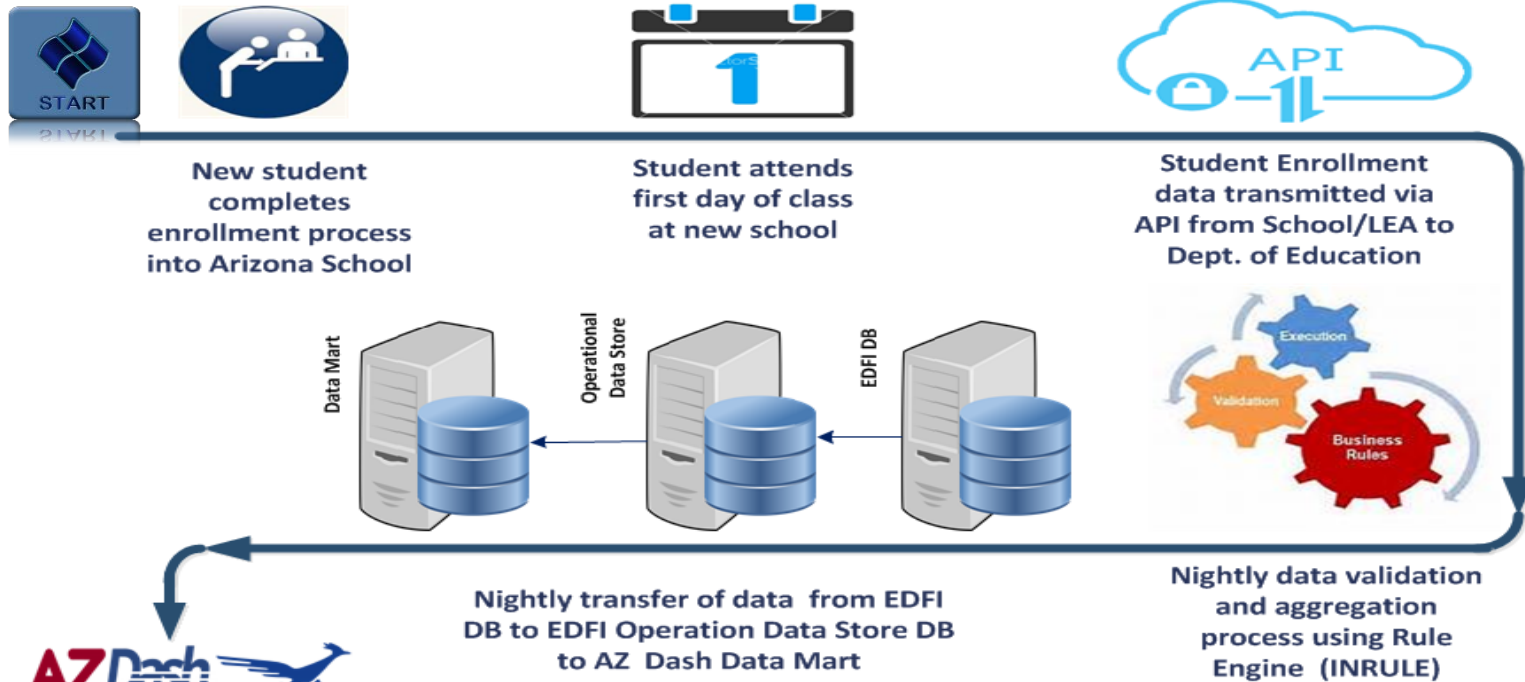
START

1

API

New student completes enrollment process into Arizona School

Student attends first day of class at new school

Student Enrollment data transmitted via API from School/LEA to Dept. of Education

Data Mart

Operational Data Store

EDFI DB

Execution

Validation

Business Rules

Nightly transfer of data from EDFI DB to EDFI Operation Data Store DB to AZ Dash Data Mart

Nightly data validation and aggregation process using Rule Engine (INRULE)

AZ Dash